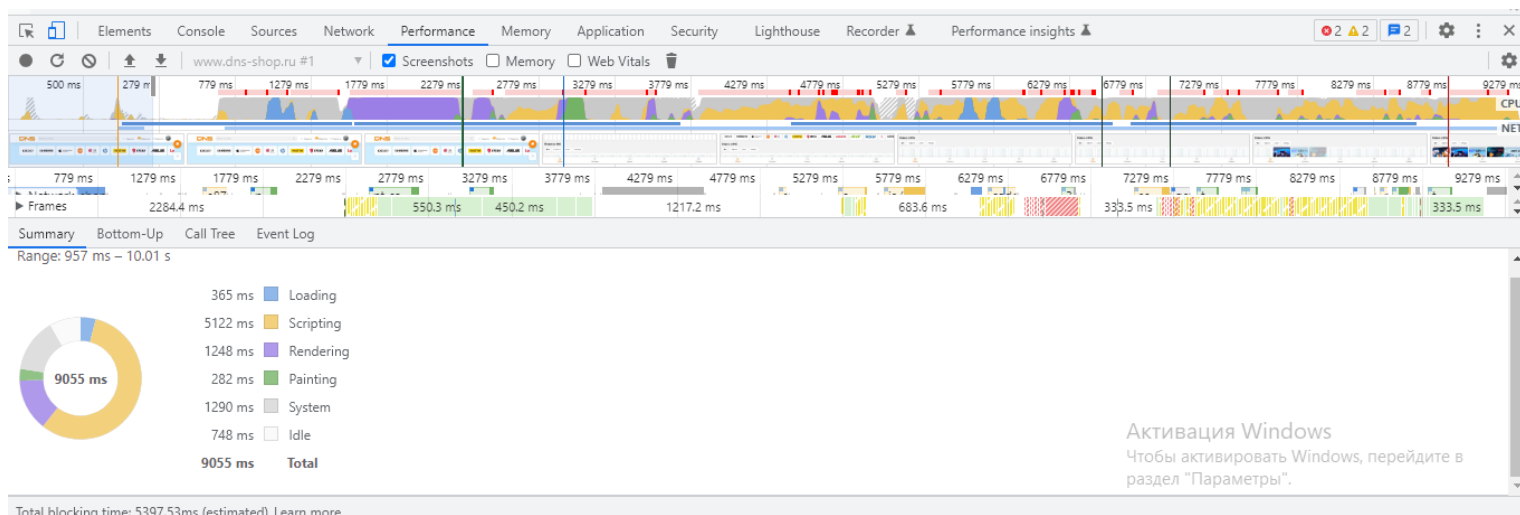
Elements Console Sources Network Performance Memory Application Security Lighthouse Recorder Performance insights

2 2 2

www.dns-shop.ru #1 Screenshots Memory Web Vitals

500 ms 279 ms 779 ms 1279 ms 1779 ms 2279 ms 2779 ms 3279 ms 3779 ms 4279 ms 4779 ms 5279 ms 5779 ms 6279 ms 6779 ms 7279 ms 7779 ms 8279 ms 8779 ms 9279 ms

CPU

NET

779 ms 1279 ms 1779 ms 2279 ms 2779 ms 3279 ms 3779 ms 4279 ms 4779 ms 5279 ms 5779 ms 6279 ms 6779 ms 7279 ms 7779 ms 8279 ms 8779 ms 9279 ms

Network

Frames 2284.4 ms 550.3 ms 450.2 ms 1217.2 ms 683.6 ms 333.5 ms 333.5 ms

Summary Bottom-Up Call Tree Event Log

Range: 957 ms – 10.01 s

365 ms Loading
5122 ms Scripting
1248 ms Rendering
282 ms Painting
1290 ms System
748 ms Idle
9055 ms Total

9055 ms

Активация Windows
Чтобы активировать Windows, перейдите в раздел "Параметры".

Total blocking time: 5397.53ms (estimated) Learn more